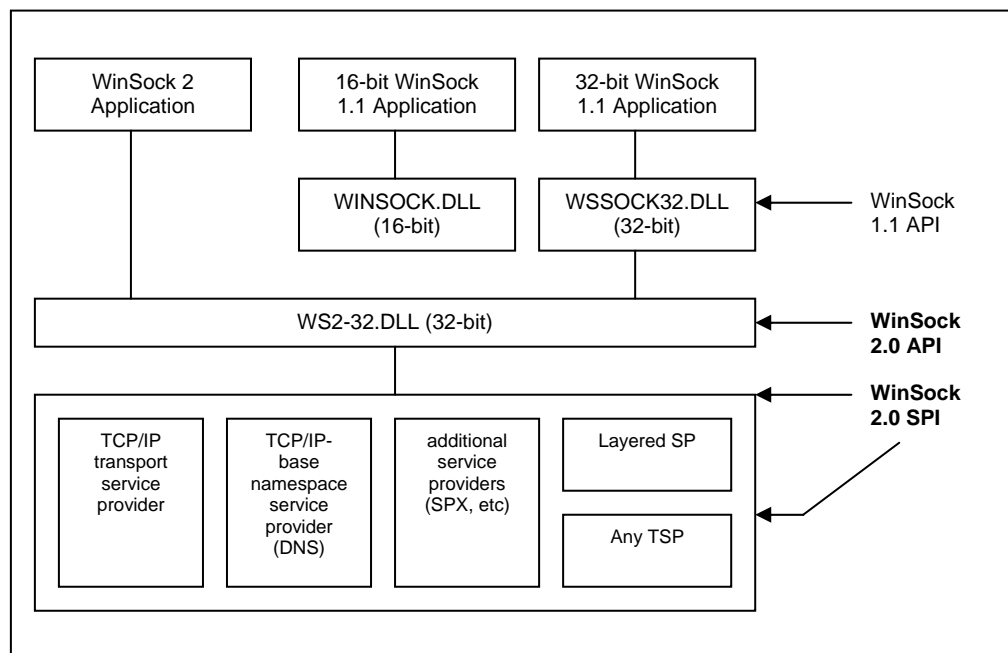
WinSock 2 Application

16-bit WinSock 1.1 Application

32-bit WinSock 1.1 Application

WINSOCK.DLL (16-bit)

WSSOCK32.DLL (32-bit)

WinSock 1.1 API

WS2-32.DLL (32-bit)

**WinSock 2.0 API**

**WinSock 2.0 SPI**

TCP/IP transport service provider

TCP/IP-base namespace service provider (DNS)

additional service providers (SPX, etc)

Layered SP

Any TSP